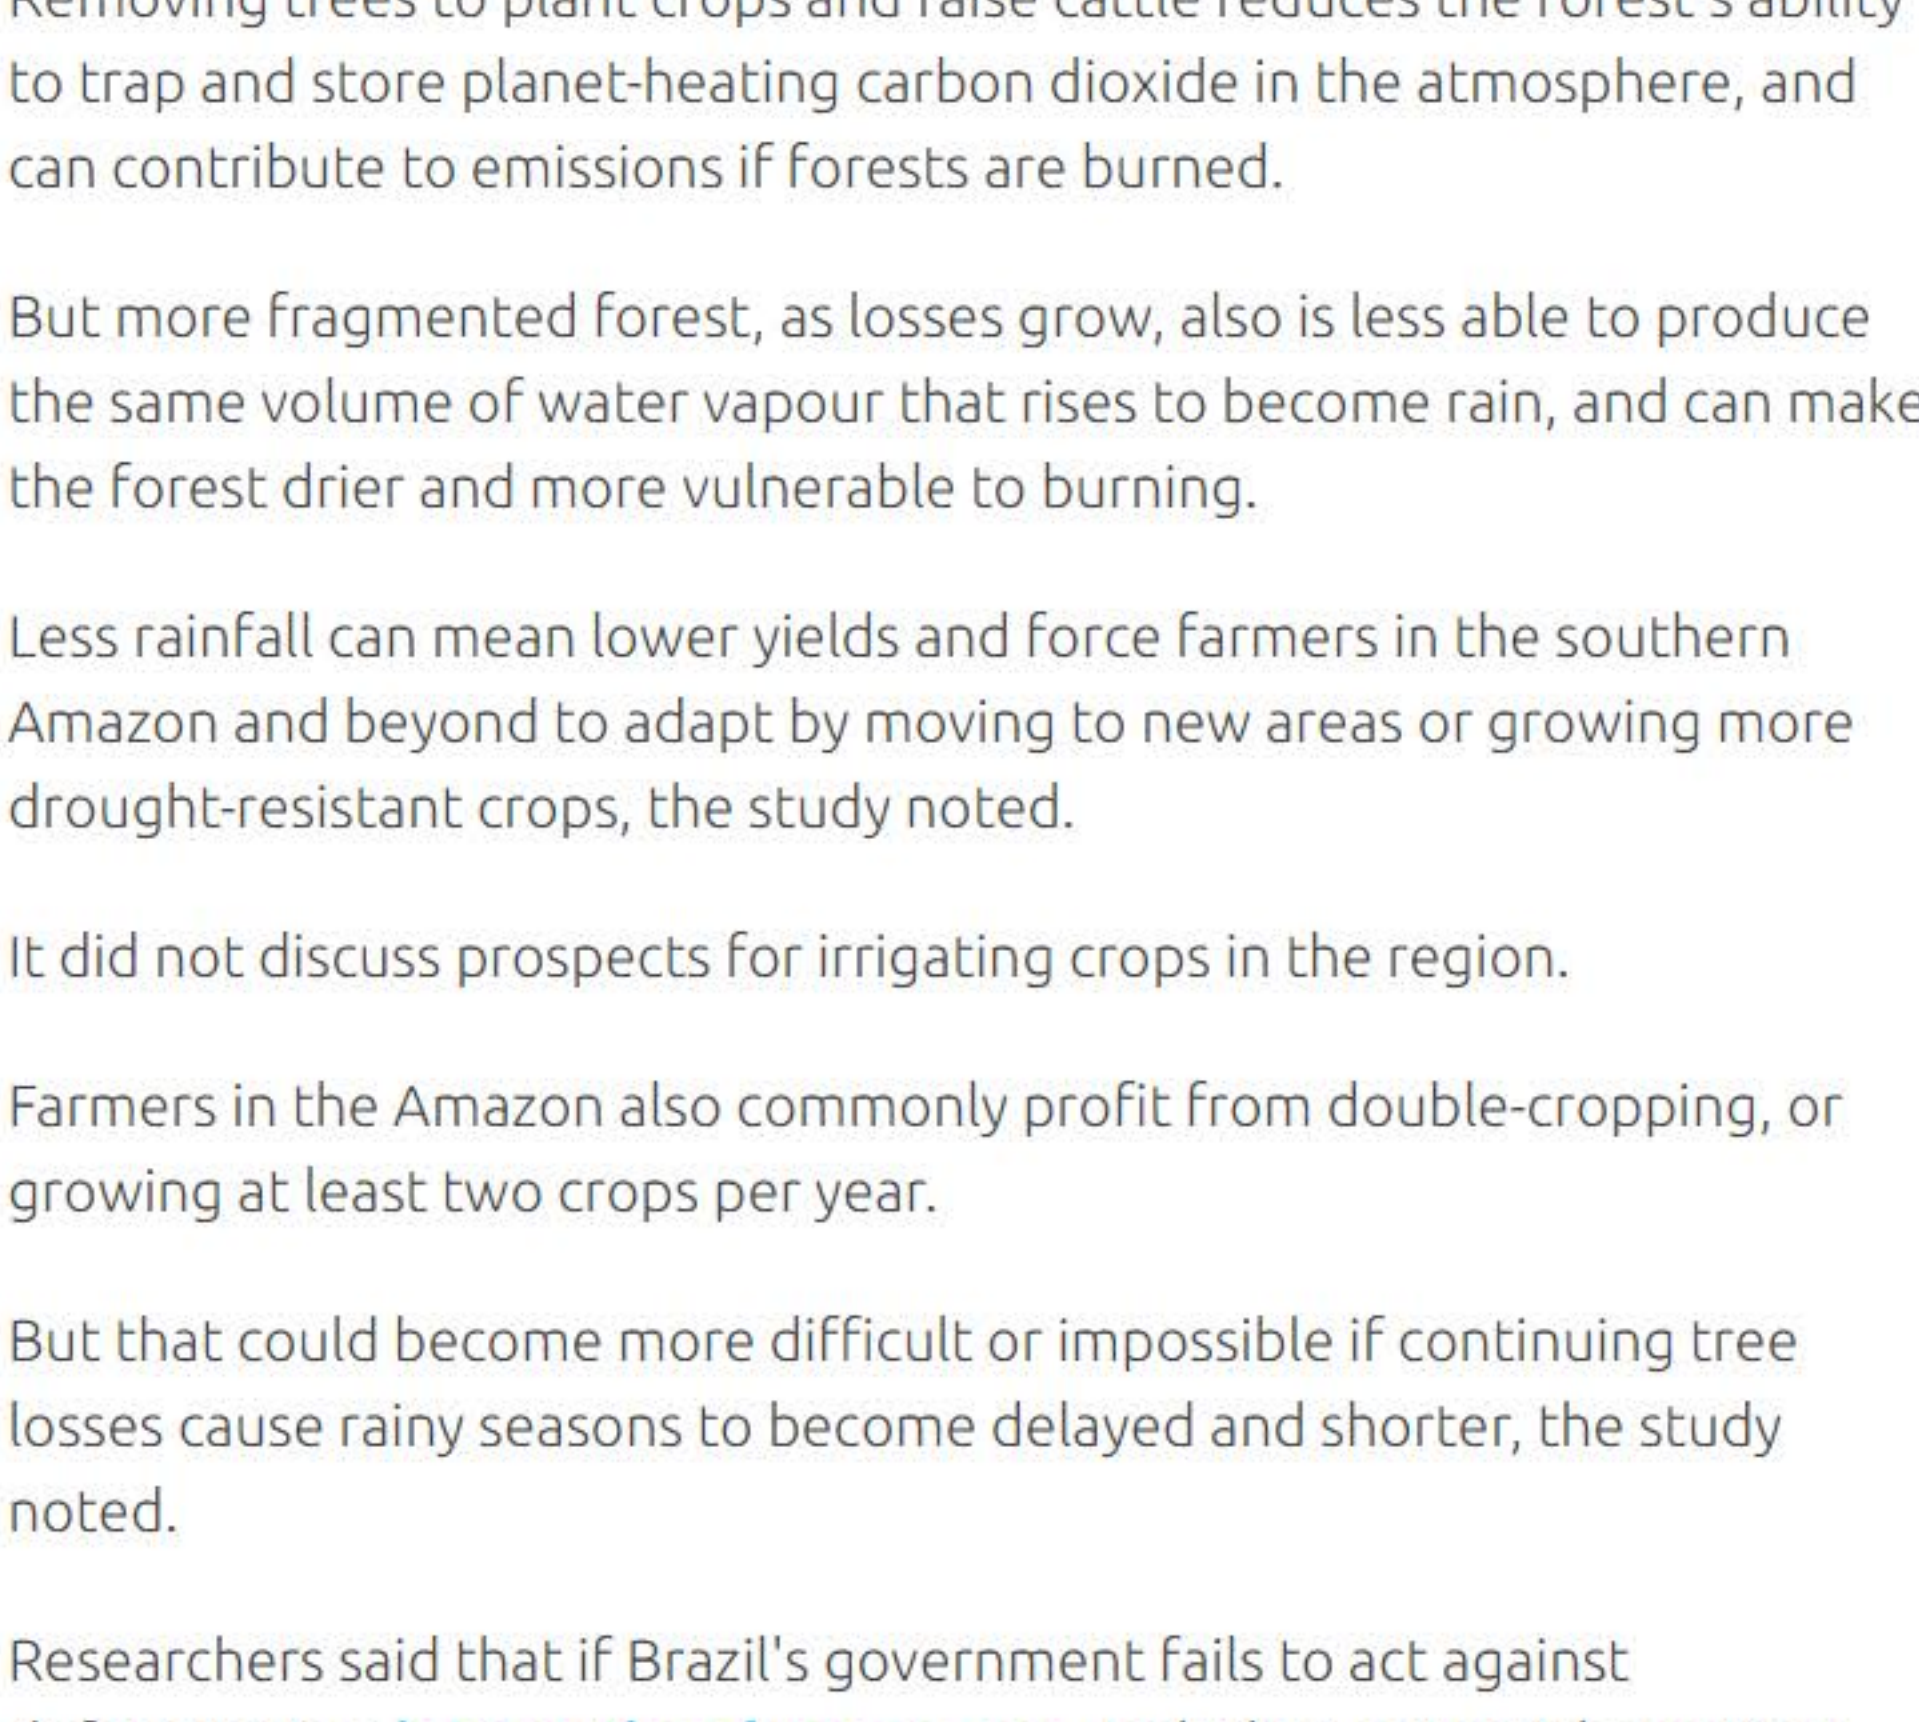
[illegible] to trap and store planet-heating carbon dioxide in the atmosphere, and can contribute to emissions if forests are burned.

But more fragmented forest, as losses grow, also is less able to produce the same volume of water vapour that rises to become rain, and can make the forest drier and more vulnerable to burning.

Less rainfall can mean lower yields and force farmers in the southern Amazon and beyond to adapt by moving to new areas or growing more drought-resistant crops, the study noted.

It did not discuss prospects for irrigating crops in the region.

Farmers in the Amazon also commonly profit from double-cropping, or growing at least two crops per year.

But that could become more difficult or impossible if continuing tree losses cause rainy seasons to become delayed and shorter, the study noted.

Researchers said that if Brazil's government fails to act against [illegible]